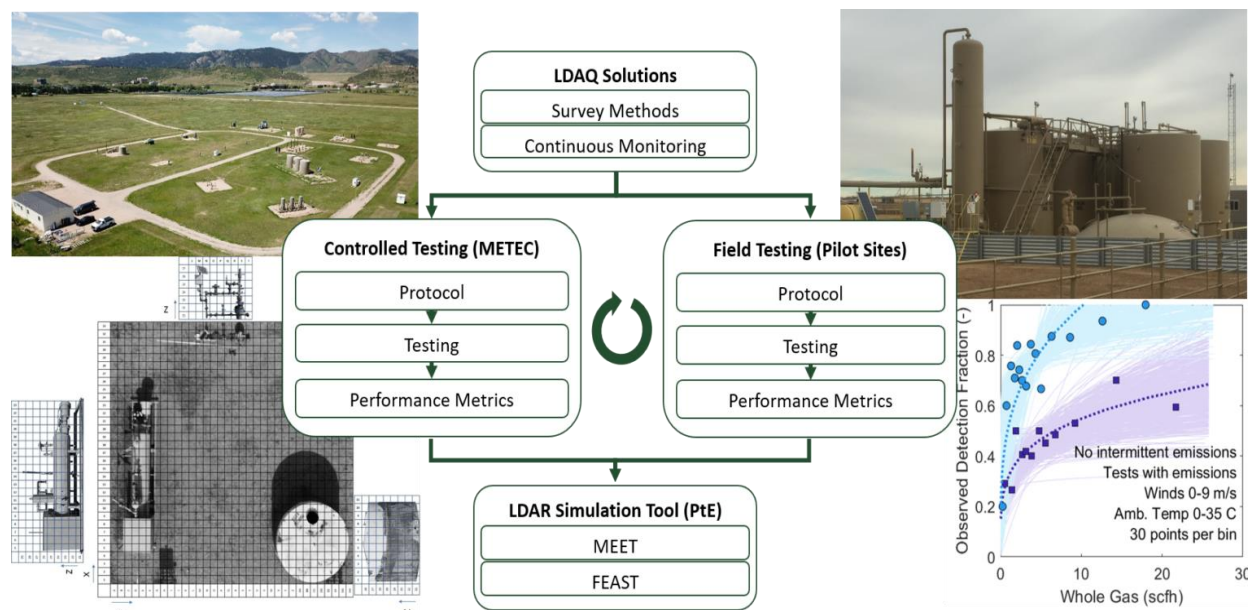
LDAQ Solutions
Survey Methods
Continuous Monitoring

Controlled Testing (METEC)
Protocol
Testing
Performance Metrics

Field Testing (Pilot Sites)
Protocol
Testing
Performance Metrics

LDAR Simulation Tool (PtE)
MEET
FEAST

Z
Z
X

Observed Detection Fraction (-)
1
0.8
0.6
0.4
0.2
0
0
10
20
30
Whole Gas (scfh)
No intermittent emissions
Tests with emissions
Winds 0-9 m/s
Amb. Temp 0-35 C
30 points per bin